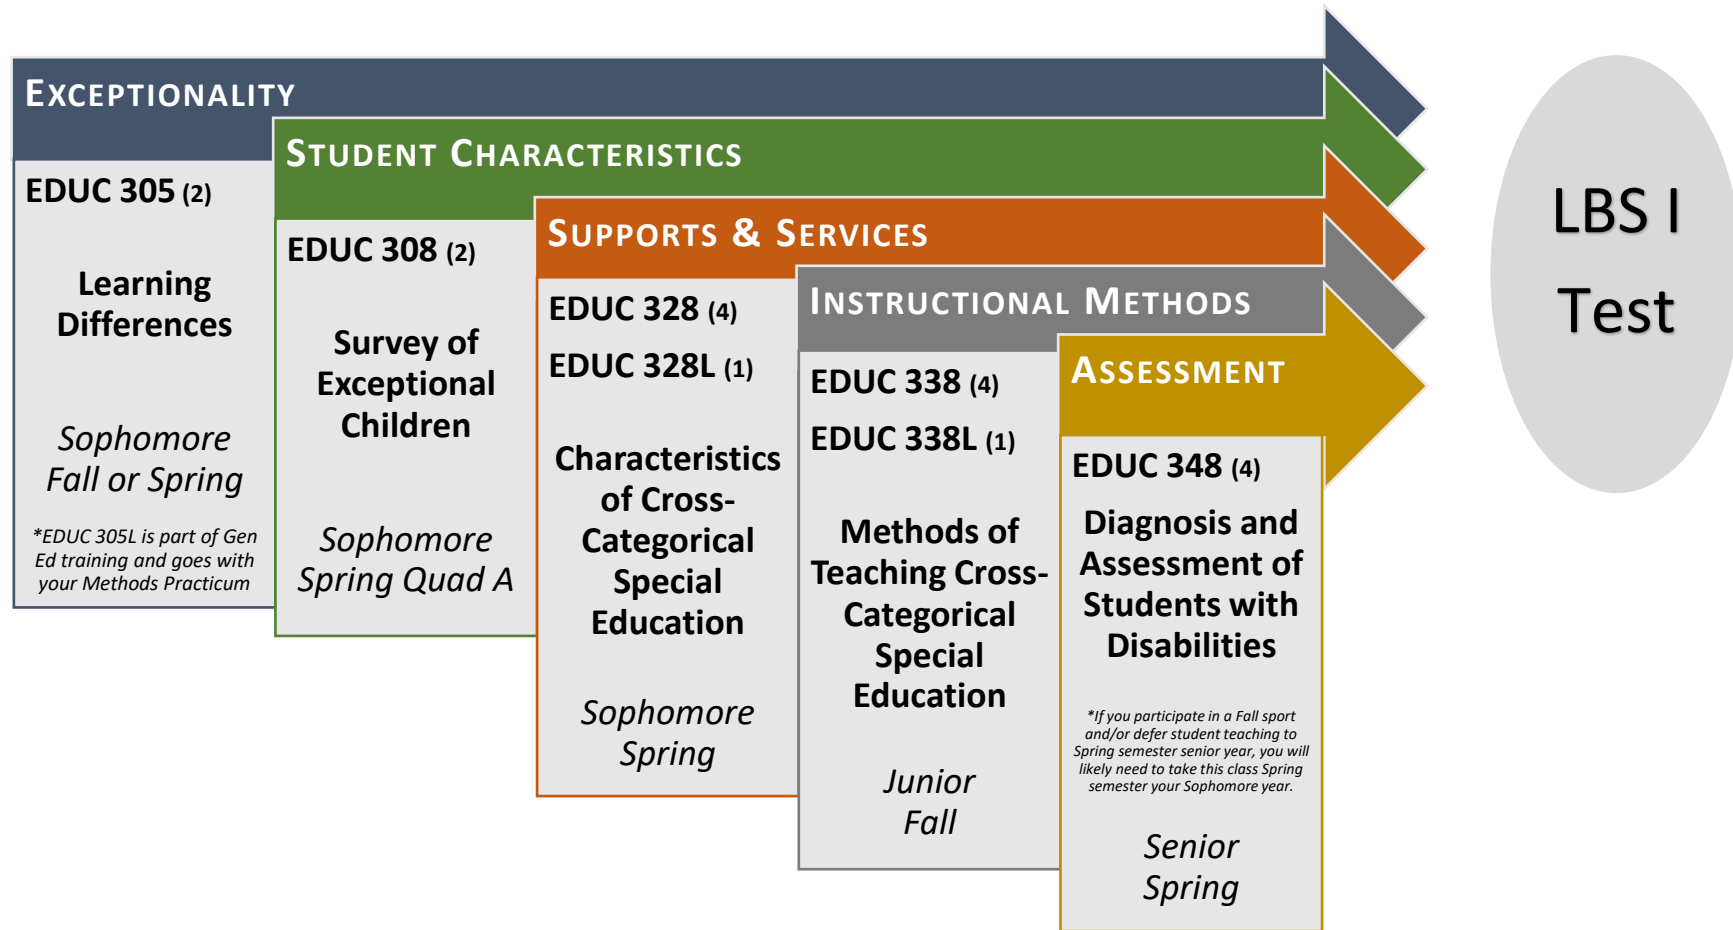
EXCEPTIONALITY

EDUC 305 (2)

Learning Differences

Sophomore Fall or Spring

*EDUC 305L is part of Gen Ed training and goes with your Methods Practicum

STUDENT CHARACTERISTICS

EDUC 308 (2)

Survey of Exceptional Children

Sophomore Spring Quad A

SUPPORTS & SERVICES

EDUC 328 (4)

EDUC 328L (1)

Characteristics of Cross-Categorical Special Education

Sophomore Spring

INSTRUCTIONAL METHODS

EDUC 338 (4)

EDUC 338L (1)

Methods of Teaching Cross-Categorical Special Education

Junior Fall

ASSESSMENT

EDUC 348 (4)

Diagnosis and Assessment of Students with Disabilities

*If you participate in a Fall sport and/or defer student teaching to Spring semester senior year, you will likely need to take this class Spring semester your Sophomore year.

Senior Spring

LBS I Test